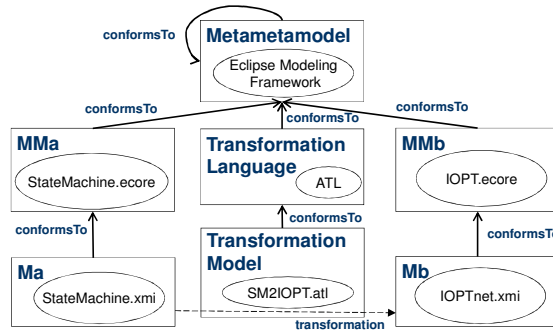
conformsTo

Metametamodel

Eclipse Modeling Framework

conformsTo

conformsTo

conformsTo

MMa

StateMachine.ecore

Transformation Language

ATL

MMb

IOPT.ecore

conformsTo

conformsTo

conformsTo

Transformation Model

SM2IOPT.atl

Ma

StateMachine.xmi

Mb

IOPTnet.xmi

transformation